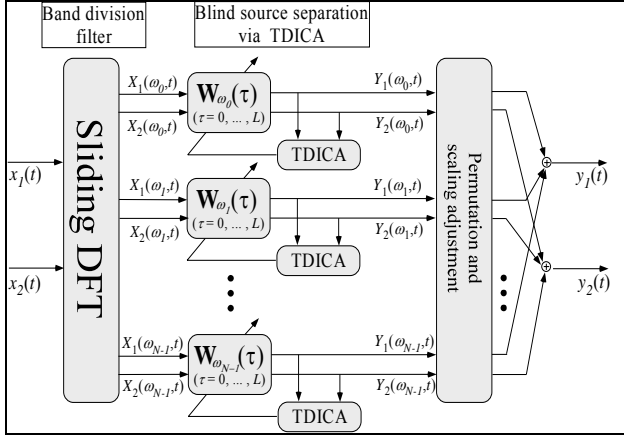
Band division filter

Blind source separation via TDICA

$x_1(t)$

$x_2(t)$

Sliding DFT

$X_1(\omega_0,t)$

$X_2(\omega_0,t)$

$\mathbf{W}_{\omega_0}(\tau)$

$(\tau = 0, \ldots, L)$

TDICA

$Y_1(\omega_0,t)$

$Y_2(\omega_0,t)$

$X_1(\omega_1,t)$

$X_2(\omega_1,t)$

$\mathbf{W}_{\omega_1}(\tau)$

$(\tau = 0, \ldots, L)$

TDICA

$Y_1(\omega_1,t)$

$Y_2(\omega_1,t)$

$X_1(\omega_{N-1},t)$

$X_2(\omega_{N-1},t)$

$\mathbf{W}_{\omega_{N-1}}(\tau)$

$(\tau = 0, \ldots, L)$

TDICA

$Y_1(\omega_{N-1},t)$

$Y_2(\omega_{N-1},t)$

Permutation and scaling adjustment

$y_1(t)$

$y_2(t)$